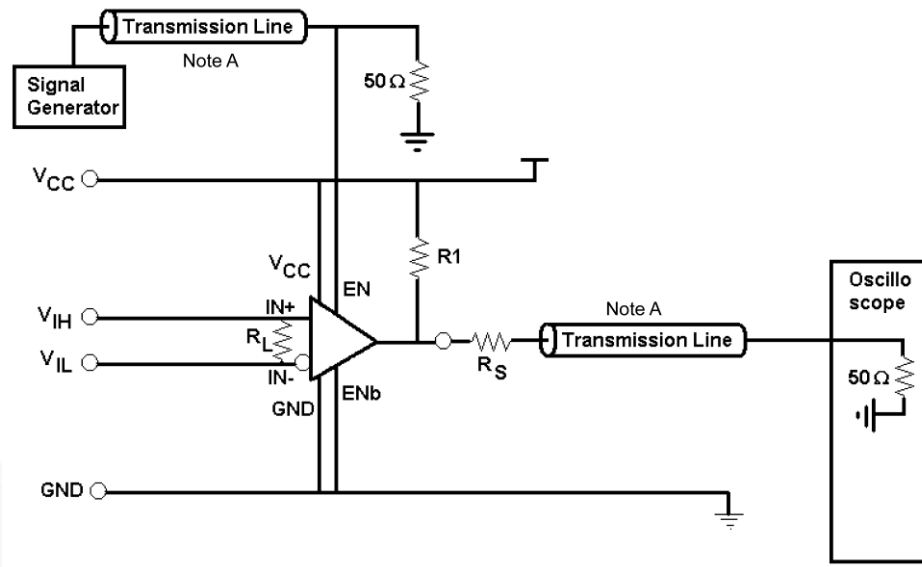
Transmission Line

Note A

Signal Generator

$50\,\Omega$

$V_{CC}$

R1

$V_{CC}$

EN

$V_{IH}$

IN+

$R_L$

$V_{IL}$

IN-

GND

ENb

Note A

$R_S$

Transmission Line

Oscillo scope

$50\,\Omega$

GND